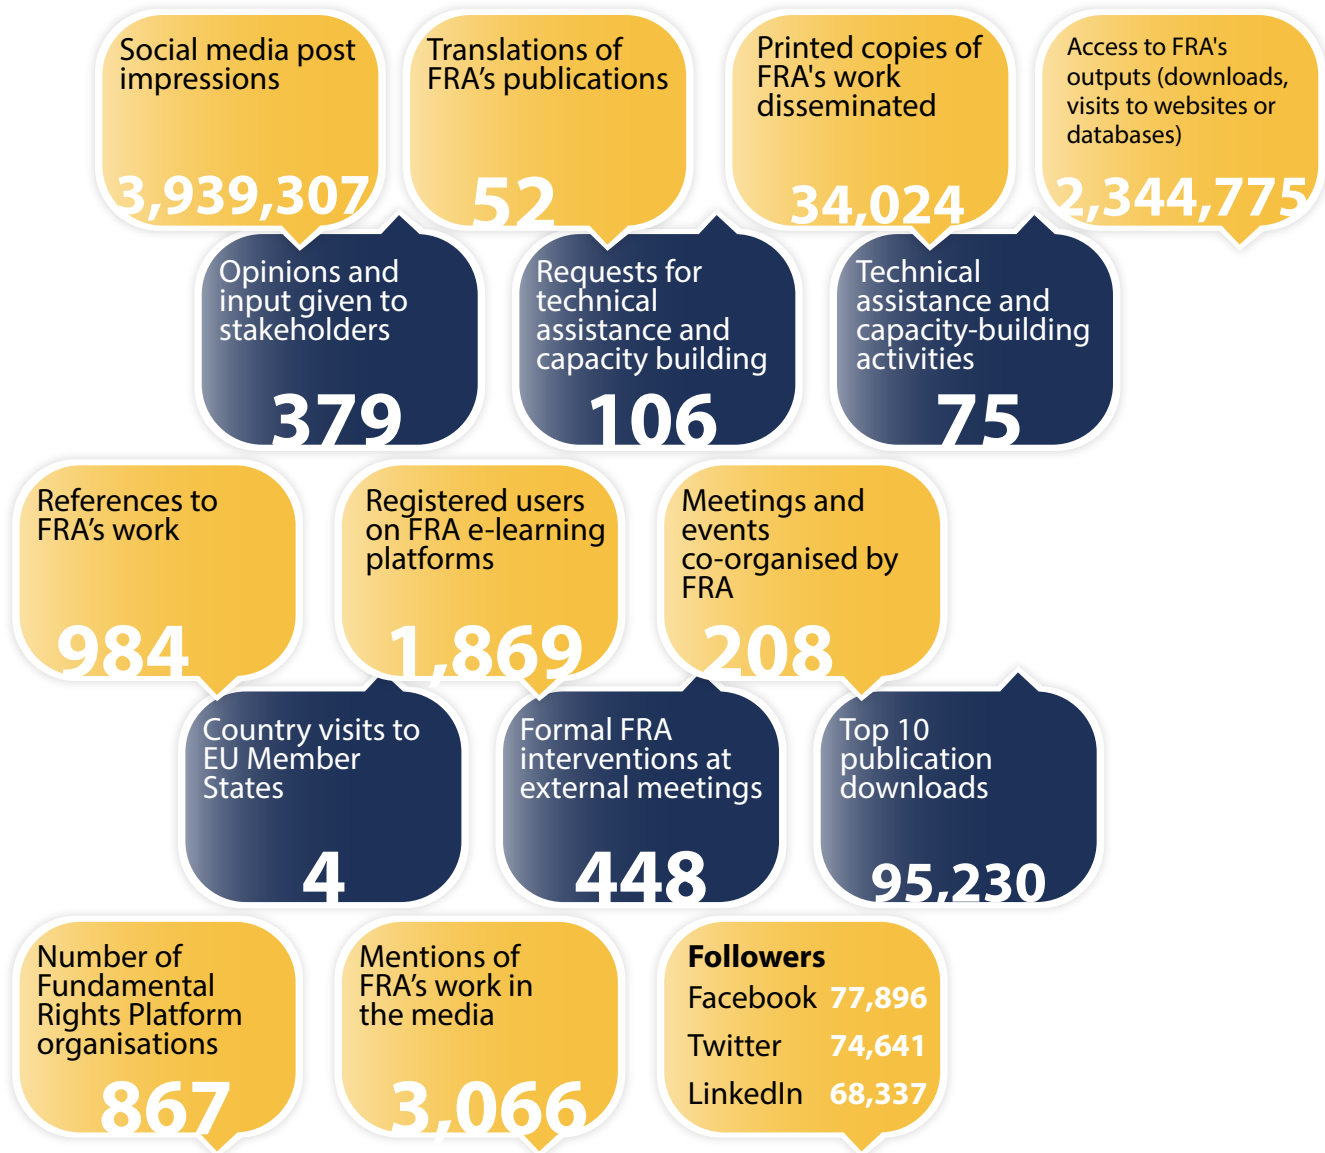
Social media post impressions
3,939,307

Translations of FRA’s publications
52

Printed copies of FRA's work disseminated
34,024

Access to FRA's outputs (downloads, visits to websites or databases)
2,344,775

Opinions and input given to stakeholders
379

Requests for technical assistance and capacity building
106

Technical assistance and capacity-building activities
75

References to FRA’s work
984

Registered users on FRA e-learning platforms
1,869

Meetings and events co-organised by FRA
208

Country visits to EU Member States
4

Formal FRA interventions at external meetings
448

Top 10 publication downloads
95,230

Number of Fundamental Rights Platform organisations
867

Mentions of FRA’s work in the media
3,066

Followers
Facebook 77,896
Twitter 74,641
LinkedIn 68,337